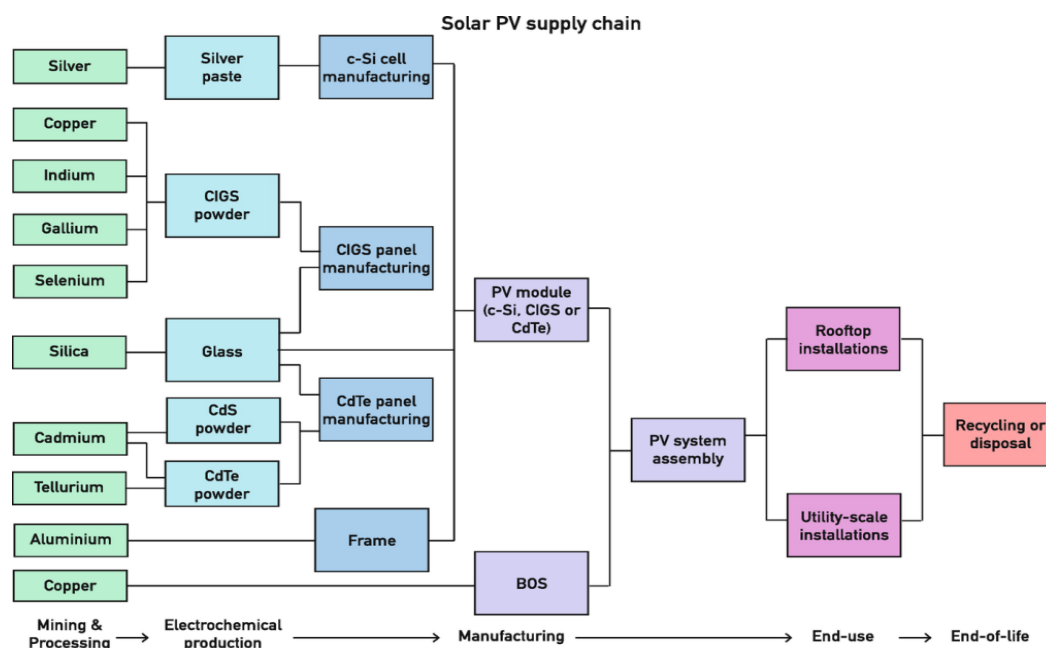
Solar PV supply chain

Silver

Silver paste

c-Si cell manufacturing

Copper

Indium

Gallium

Selenium

CIGS powder

CIGS panel manufacturing

Silica

Glass

PV module (c-Si, CIGS or CdTe)

CdTe panel manufacturing

Cadmium

CdS powder

Tellurium

CdTe powder

Aluminium

Frame

Copper

BOS

PV system assembly

Rooftop installations

Utility-scale installations

Recycling or disposal

Mining & Processing → Electrochemical production → Manufacturing → End-use → End-of-life